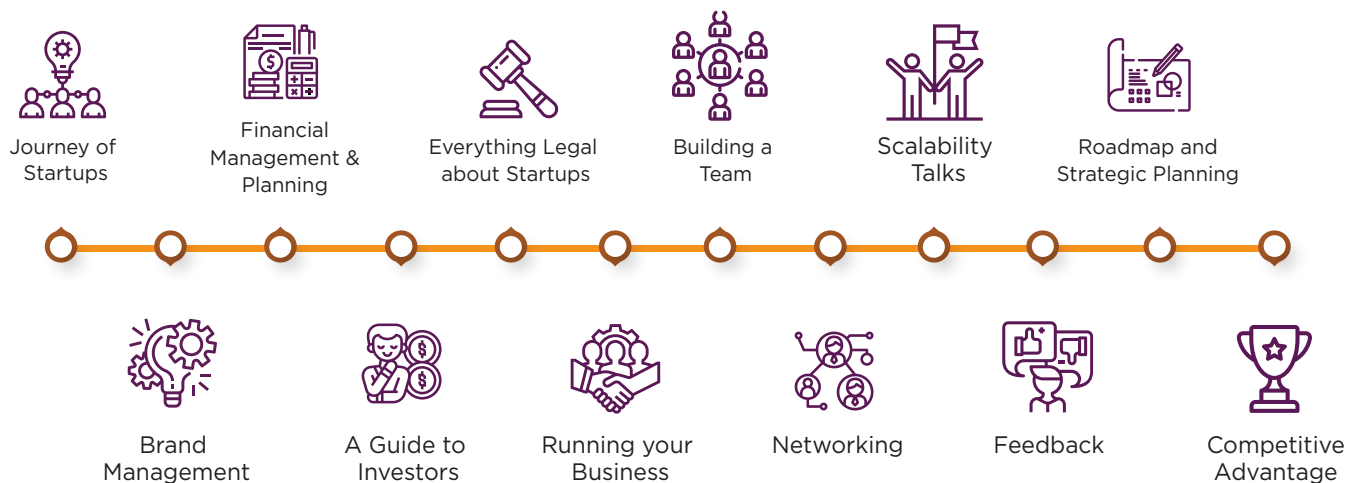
Journey of Startups

Financial Management & Planning

Everything Legal about Startups

Building a Team

Scalability Talks

Roadmap and Strategic Planning

Brand Management

A Guide to Investors

Running your Business

Networking

Feedback

Competitive Advantage